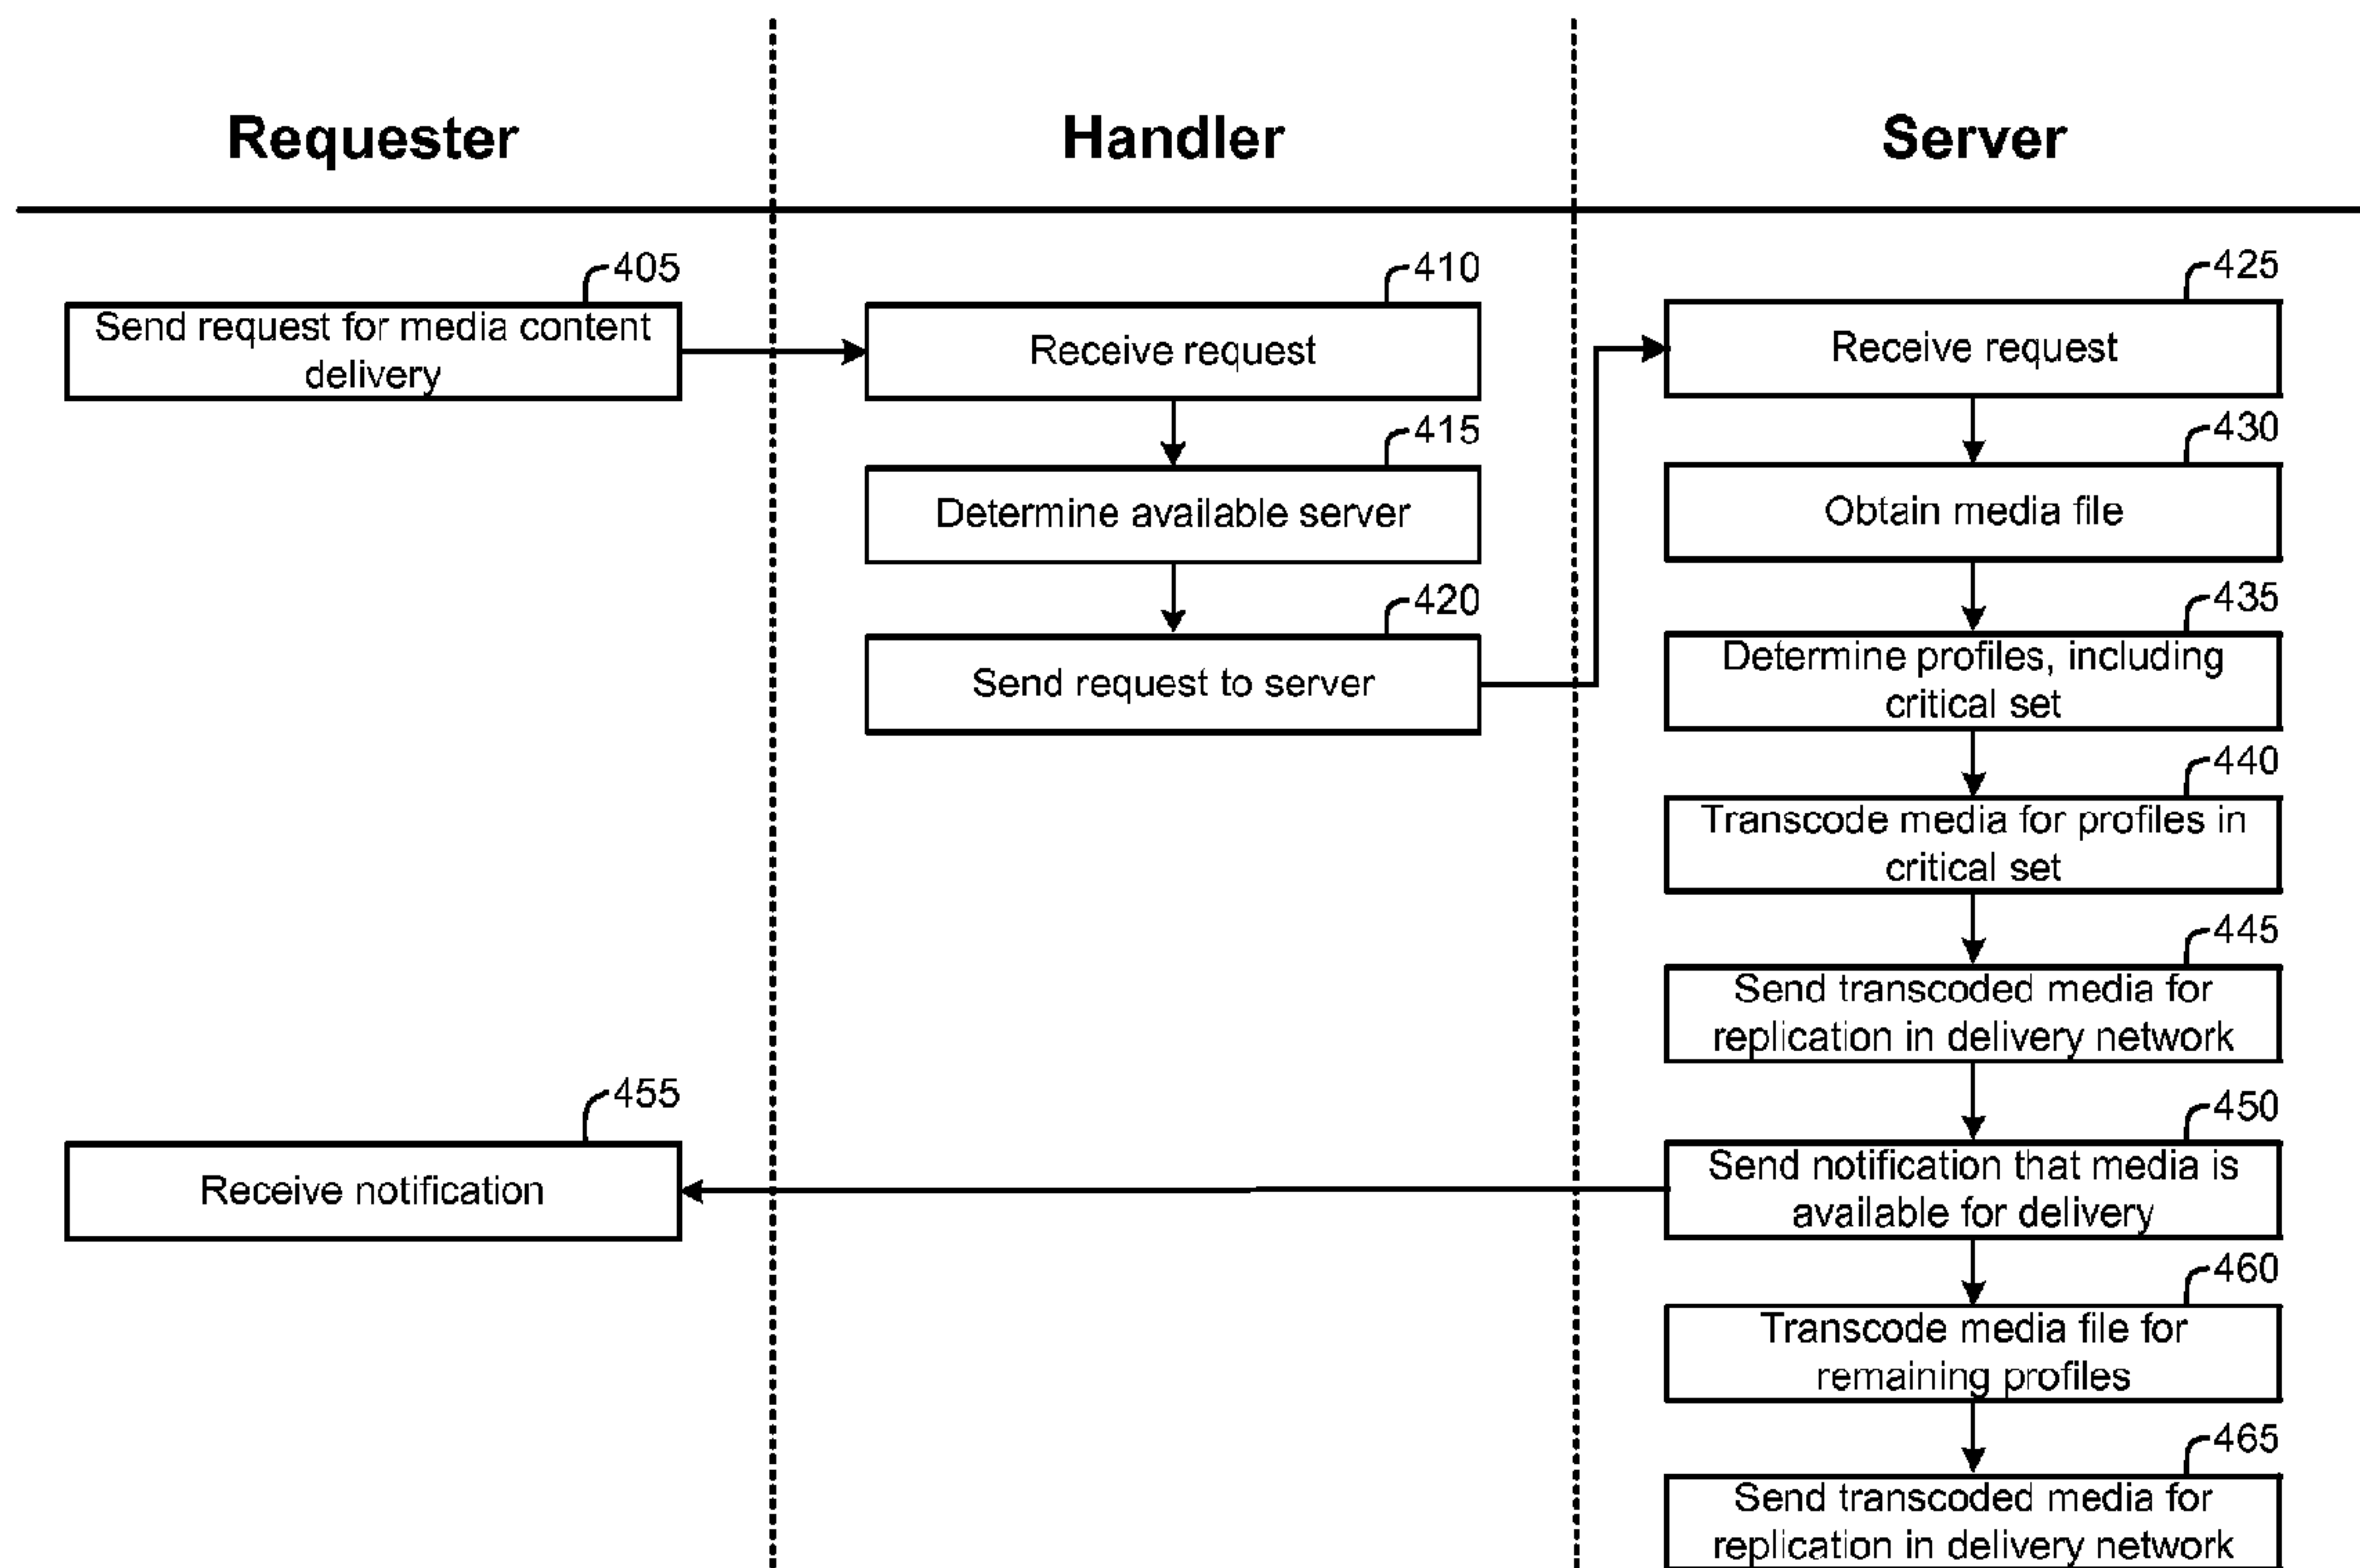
Requester

Handler

Server

405
Send request for media content delivery

410
Receive request

415
Determine available server

420
Send request to server

425
Receive request

430
Obtain media file

435
Determine profiles, including critical set

440
Transcode media for profiles in critical set

445
Send transcoded media for replication in delivery network

455
Receive notification

450
Send notification that media is available for delivery

460
Transcode media file for remaining profiles

465
Send transcoded media for replication in delivery network